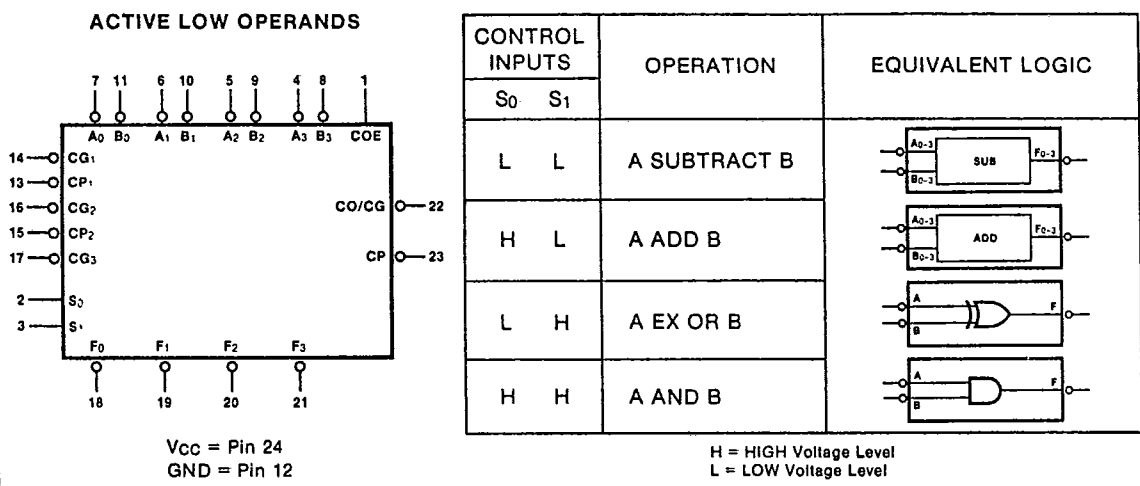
ACTIVE LOW OPERANDS

7 11 6 10 5 9 4 8 1

$A_0$ $B_0$ $A_1$ $B_1$ $A_2$ $B_2$ $A_3$ $B_3$ COE

14 $CG_1$
13 $CP_1$
16 $CG_2$
15 $CP_2$
17 $CG_3$
2 $S_0$
3 $S_1$

CO/CG 22
CP 23

$F_0$ $F_1$ $F_2$ $F_3$

18 19 20 21

$V_{CC}$ = Pin 24
GND = Pin 12

| CONTROL INPUTS $S_0$ | $S_1$ | OPERATION | EQUIVALENT LOGIC |
|---|---|---|---|
| L | L | A SUBTRACT B | $A_{0-3}$ $B_{0-3}$ SUB $F_{0-3}$ |
| H | L | A ADD B | $A_{0-3}$ $B_{0-3}$ ADD $F_{0-3}$ |
| L | H | A EX OR B | A B F |
| H | H | A AND B | A B F |

H = HIGH Voltage Level
L = LOW Voltage Level